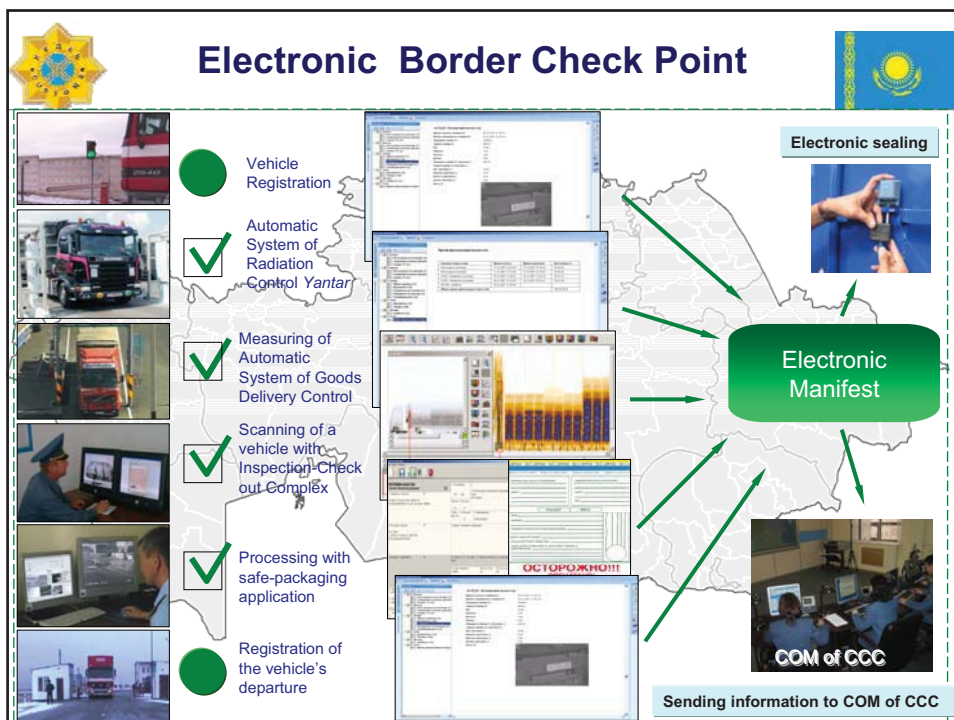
Electronic Border Check Point

Vehicle Registration

Automatic System of Radiation Control *Yantar*

Measuring of Automatic System of Goods Delivery Control

Scanning of a vehicle with Inspection-Check out Complex

Processing with safe-packaging application

Registration of the vehicle's departure

ОСТОРОЖНО!!!

Electronic sealing

Electronic Manifest

COM of CCC

Sending information to COM of CCC